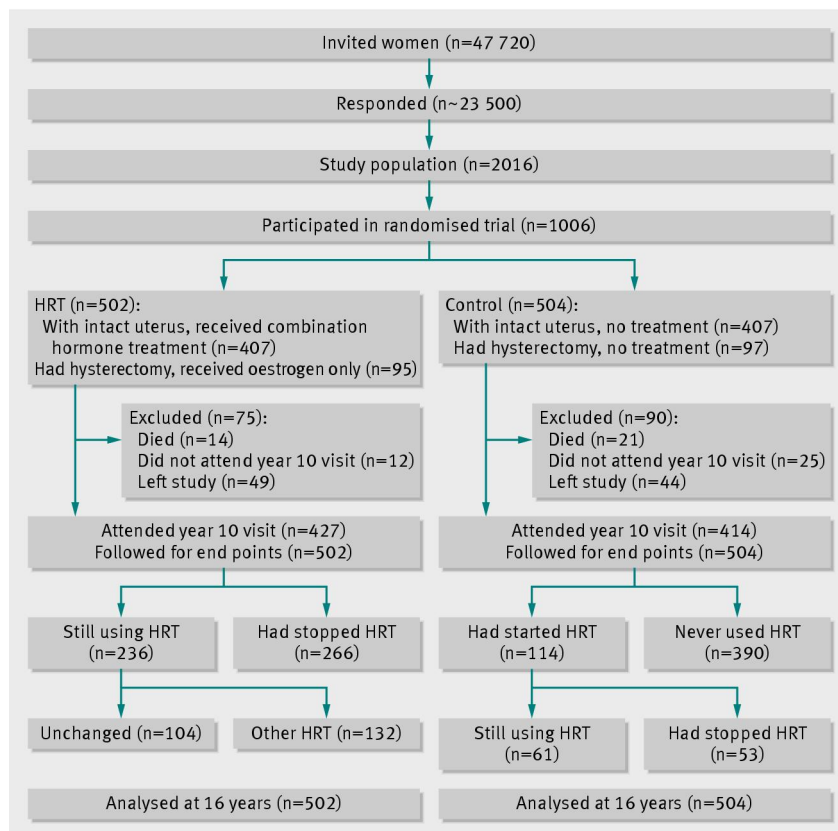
Invited women (n=47 720)

Responded (n~23 500)

Study population (n=2016)

Participated in randomised trial (n=1006)

HRT (n=502):
With intact uterus, received combination hormone treatment (n=407)
Had hysterectomy, received oestrogen only (n=95)

Excluded (n=75):
Died (n=14)
Did not attend year 10 visit (n=12)
Left study (n=49)

Attended year 10 visit (n=427)
Followed for end points (n=502)

Still using HRT (n=236)

Had stopped HRT (n=266)

Unchanged (n=104)

Other HRT (n=132)

Analysed at 16 years (n=502)

Control (n=504):
With intact uterus, no treatment (n=407)
Had hysterectomy, no treatment (n=97)

Excluded (n=90):
Died (n=21)
Did not attend year 10 visit (n=25)
Left study (n=44)

Attended year 10 visit (n=414)
Followed for end points (n=504)

Had started HRT (n=114)

Never used HRT (n=390)

Still using HRT (n=61)

Had stopped HRT (n=53)

Analysed at 16 years (n=504)